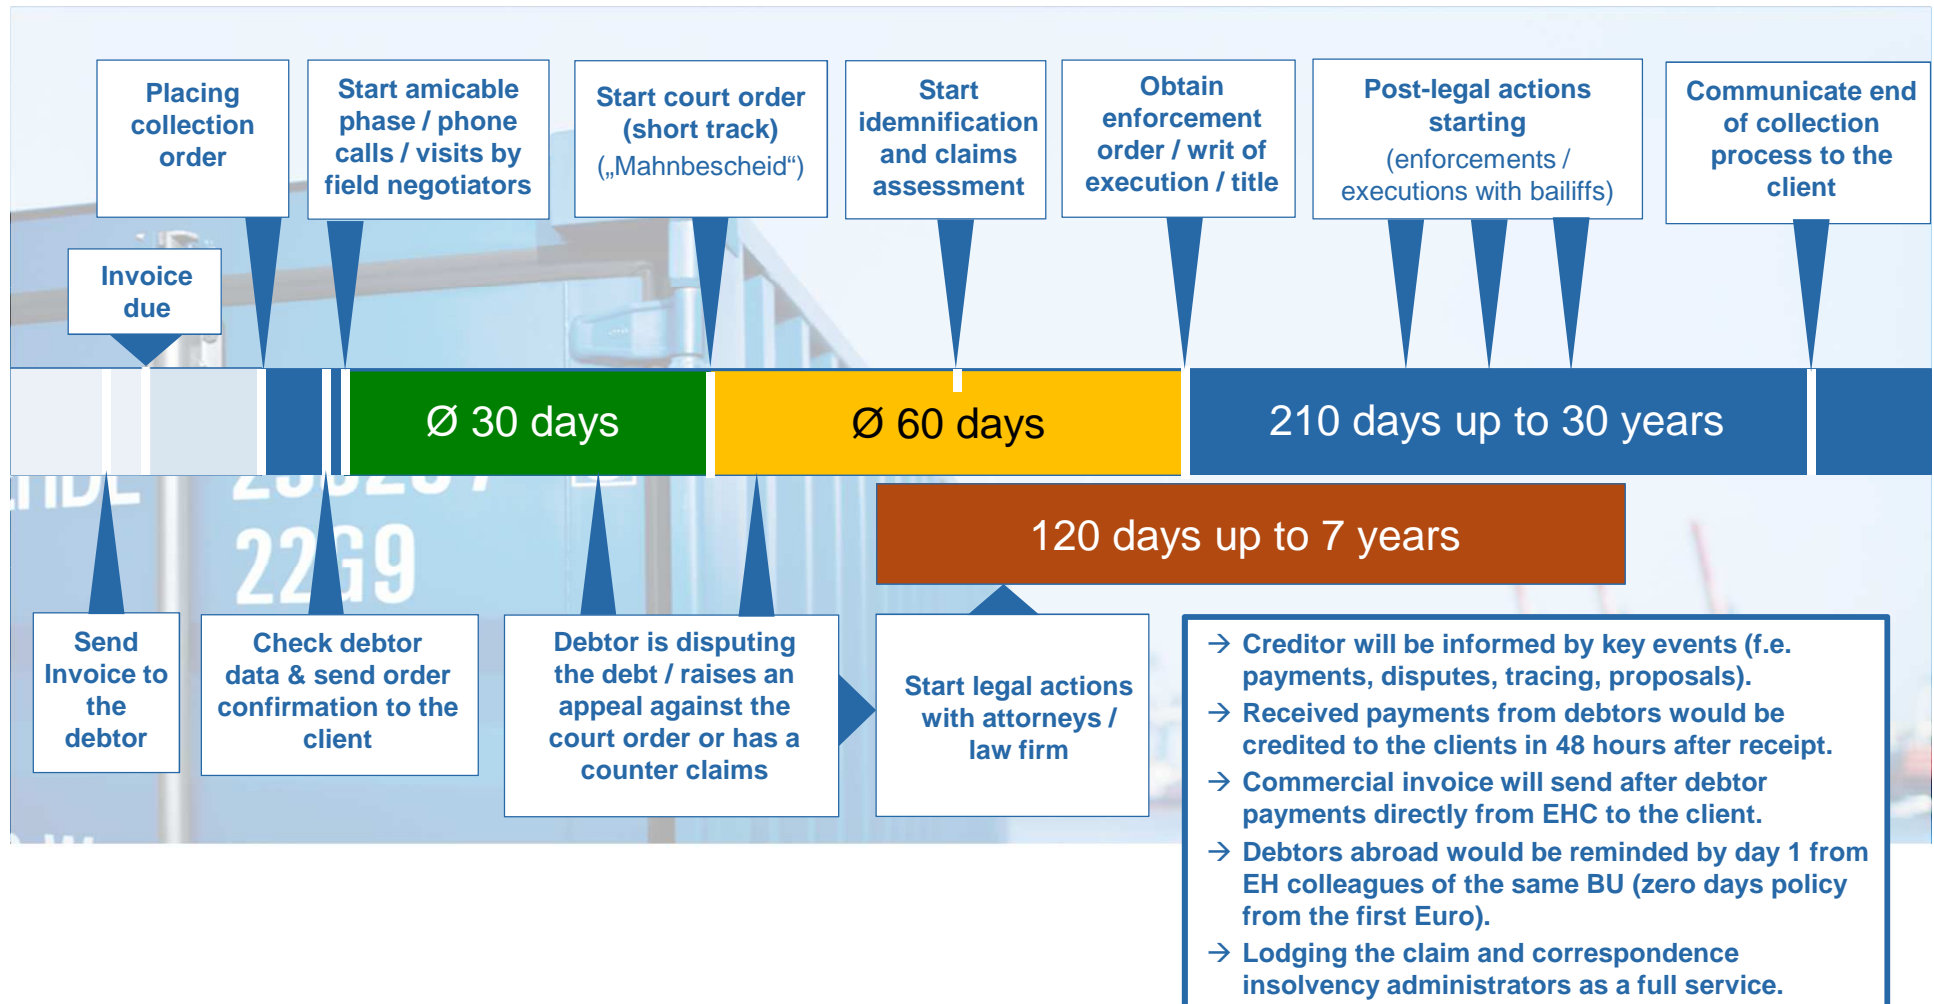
Placing collection order

Start amicable phase / phone calls / visits by field negotiators

Start court order (short track) („Mahnbescheid“)

Start idemnification and claims assessment

Obtain enforcement order / writ of execution / title

Post-legal actions starting (enforcements / executions with bailiffs)

Communicate end of collection process to the client

Invoice due

Ø 30 days

Ø 60 days

210 days up to 30 years

120 days up to 7 years

Send Invoice to the debtor

Check debtor data & send order confirmation to the client

Debtor is disputing the debt / raises an appeal against the court order or has a counter claims

Start legal actions with attorneys / law firm

→ Creditor will be informed by key events (f.e. payments, disputes, tracing, proposals).
→ Received payments from debtors would be credited to the clients in 48 hours after receipt.
→ Commercial invoice will send after debtor payments directly from EHC to the client.
→ Debtors abroad would be reminded by day 1 from EH colleagues of the same BU (zero days policy from the first Euro).
→ Lodging the claim and correspondence insolvency administrators as a full service.